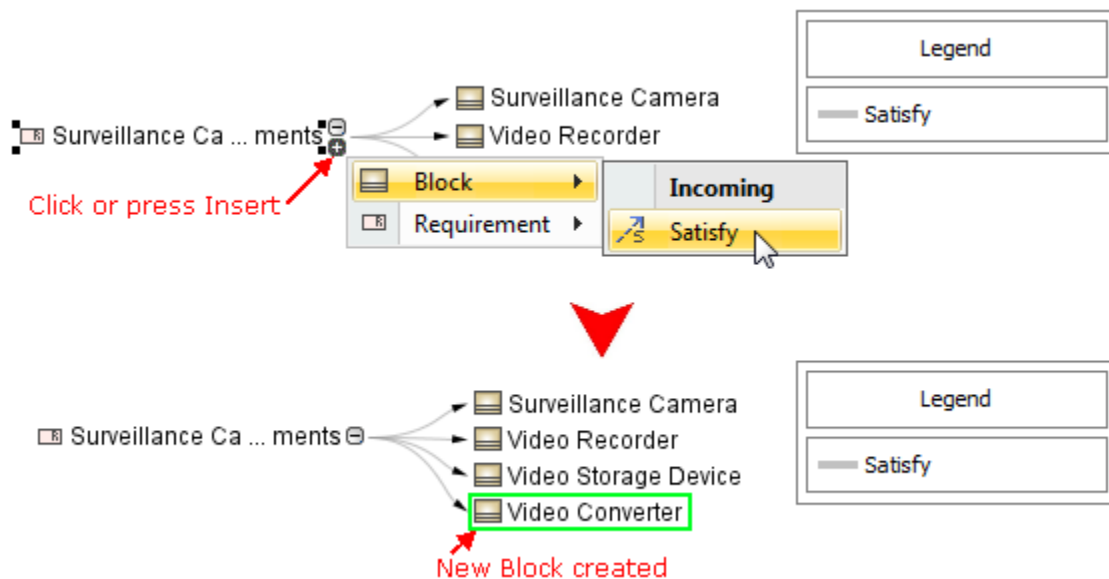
Legend

Satisfy

Surveillance Ca ... ments

Surveillance Camera

Video Recorder

Block

Requirement

Incoming

Satisfy

Click or press Insert

Legend

Satisfy

Surveillance Ca ... ments

Surveillance Camera

Video Recorder

Video Storage Device

Video Converter

New Block created